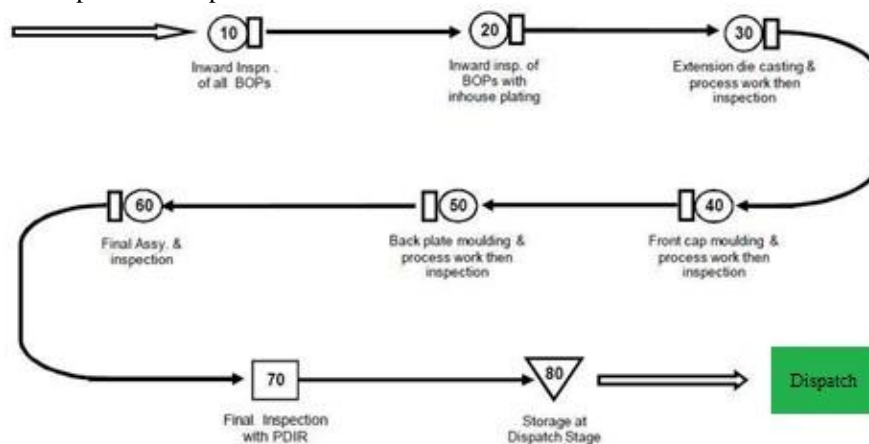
10
Inward Inspn . of all BOPs

20
Inward insp. of BOPs with inhouse plating

30
Extension die casting & process work then inspection

40
Front cap moulding & process work then inspection

50
Back plate moulding & process work then inspection

60
Final Assy. & inspection

70
Final Inspection with PDIR

80
Storage at Dispatch Stage

Dispatch